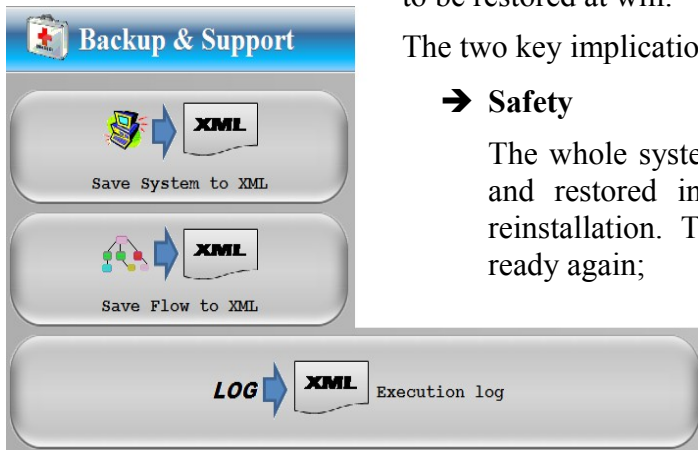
Backup & Support

XML

Save System to XML

XML

Save Flow to XML

LOG XML Execution log

to be restored at will.

The two key implicatio

➔ Safety

The whole syste and restored in reinstallation. T ready again;